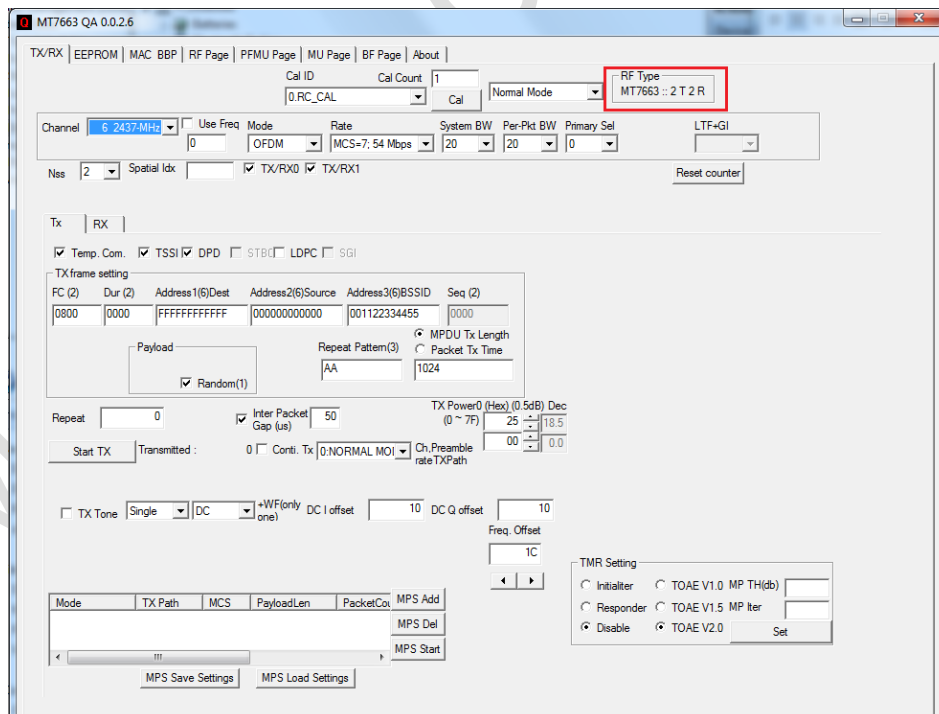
MT7663 QA 0.0.2.6

TX/RX | EEPROM | MAC BBP | RF Page | PFMU Page | MU Page | BF Page | About

Cal ID
0.RC_CAL
Cal Count 1
Cal
Normal Mode
RF Type
MT7663 :: 2 T 2 R

Channel 6 2437-MHz
Use Freq
0
Mode
OFDM
Rate
MCS=7; 54 Mbps
System BW
20
Per-Pkt BW
20
Primary Sel
0
LTF+GI

Nss 2
Spatial Idx
TX/RX0
TX/RX1
Reset counter

Tx | RX

Temp. Com.
TSSI
DPD
STBC
LDPC
SGI

TX frame setting
FC (2)
0800
Dur (2)
0000
Address1(6)Dest
FFFFFFFFFFFF
Address2(6)Source
000000000000
Address3(6)BSSID
001122334455
Seq (2)
0000

Payload
Random(1)
Repeat Pattern(3)
AA
MPDU Tx Length
Packet Tx Time
1024

Repeat 0
Inter Packet Gap (us) 50
TX Power0 (Hex) (0.5dB) Dec
(0 ~ 7F)
25
18.5
00
0.0
Start TX
Transmitted :
0
Conti. Tx
0:NORMAL MOI
Ch,Preamble rateTXPath

TX Tone
Single
DC
+WF(only one)
DC I offset 10
DC Q offset 10
Freq. Offset
1C

TMR Setting
Initialiter
Responder
Disable
TOAE V1.0
TOAE V1.5
TOAE V2.0
MP TH(db)
MP Iter
Set

Mode | TX Path | MCS | PayloadLen | PacketCou
MPS Add
MPS Del
MPS Start
MPS Save Settings
MPS Load Settings